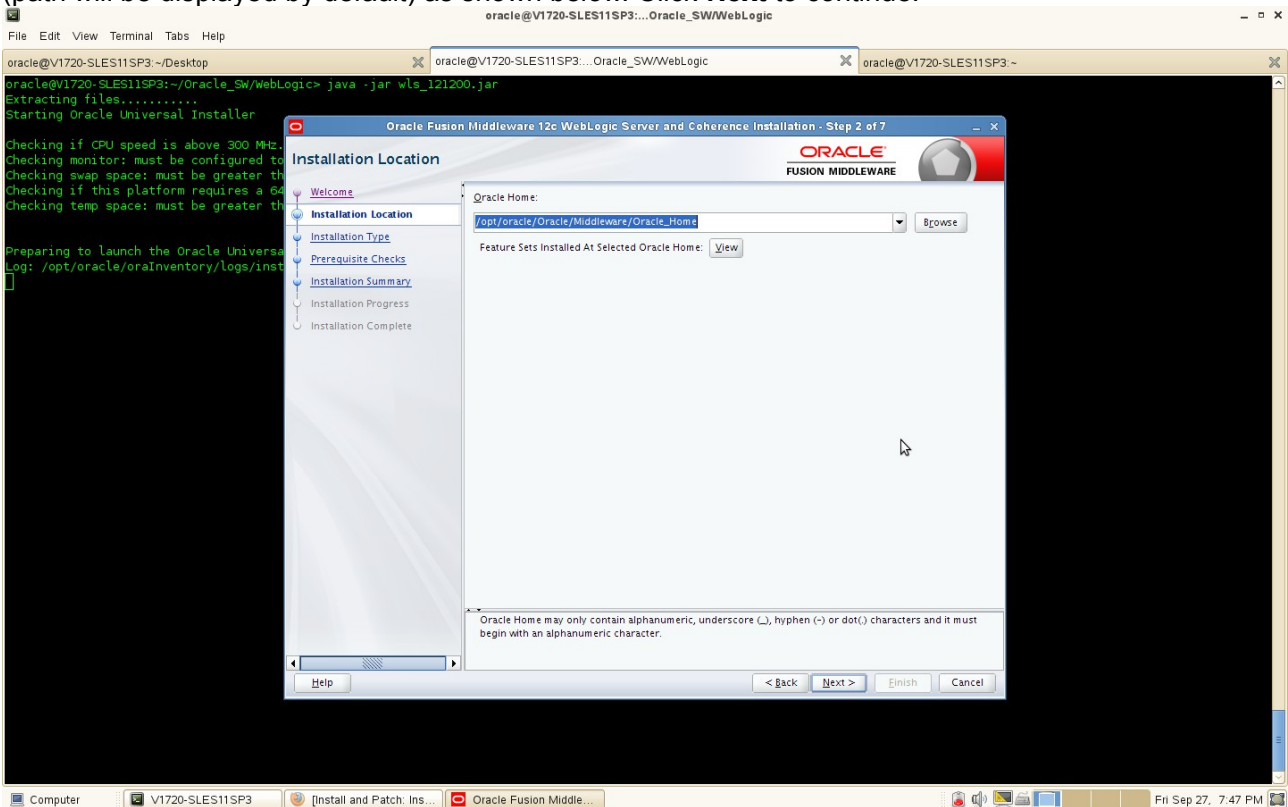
oracle@V1720-SLES11SP3:...Oracle_SW/WebLogic

File Edit View Terminal Tabs Help

oracle@V1720-SLES11SP3:~/Desktop
oracle@V1720-SLES11SP3:...Oracle_SW/WebLogic
oracle@V1720-SLES11SP3:~

oracle@V1720-SLES11SP3:~/Oracle_SW/WebLogic> java -jar wls_121200.jar
Extracting files..........
Starting Oracle Universal Installer

Checking if CPU speed is above 300 MHz.
Checking monitor: must be configured to
Checking swap space: must be greater th
Checking if this platform requires a 64
Checking temp space: must be greater th

Preparing to launch the Oracle Universa
Log: /opt/oracle/oraInventory/logs/inst

Oracle Fusion Middleware 12c WebLogic Server and Coherence Installation - Step 2 of 7

Installation Location

ORACLE
FUSION MIDDLEWARE

Welcome
Installation Location
Installation Type
Prerequisite Checks
Installation Summary
Installation Progress
Installation Complete

Oracle Home:
/opt/oracle/Oracle/Middleware/Oracle_Home
Browse
Feature Sets Installed At Selected Oracle Home: View

Oracle Home may only contain alphanumeric, underscore (_), hyphen (-) or dot(.) characters and it must begin with an alphanumeric character.

Help
< Back
Next >
Finish
Cancel

Computer
V1720-SLES11SP3
[Install and Patch: Ins...
Oracle Fusion Middle...
Fri Sep 27, 7:47 PM